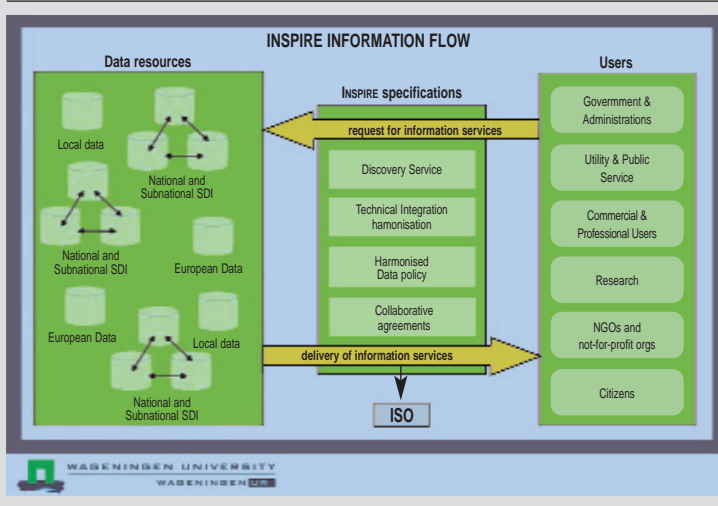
INSPIRE INFORMATION FLOW

Data resources

Local data

National and Subnational SDI

National and Subnational SDI

European Data

European Data

Local data

National and Subnational SDI

INSPIRE specifications

request for information services

Discovery Service

Technical Integration hamonisation

Harmonised Data policy

Collaborative agreements

delivery of information services

ISO

Users

Goverment & Administrations

Utility & Public Service

Commercial & Professional Users

Research

NGOs and not-for-profit orgs

Citizens

WAGENINGEN UNIVERSITY

WAGENINGEN UR